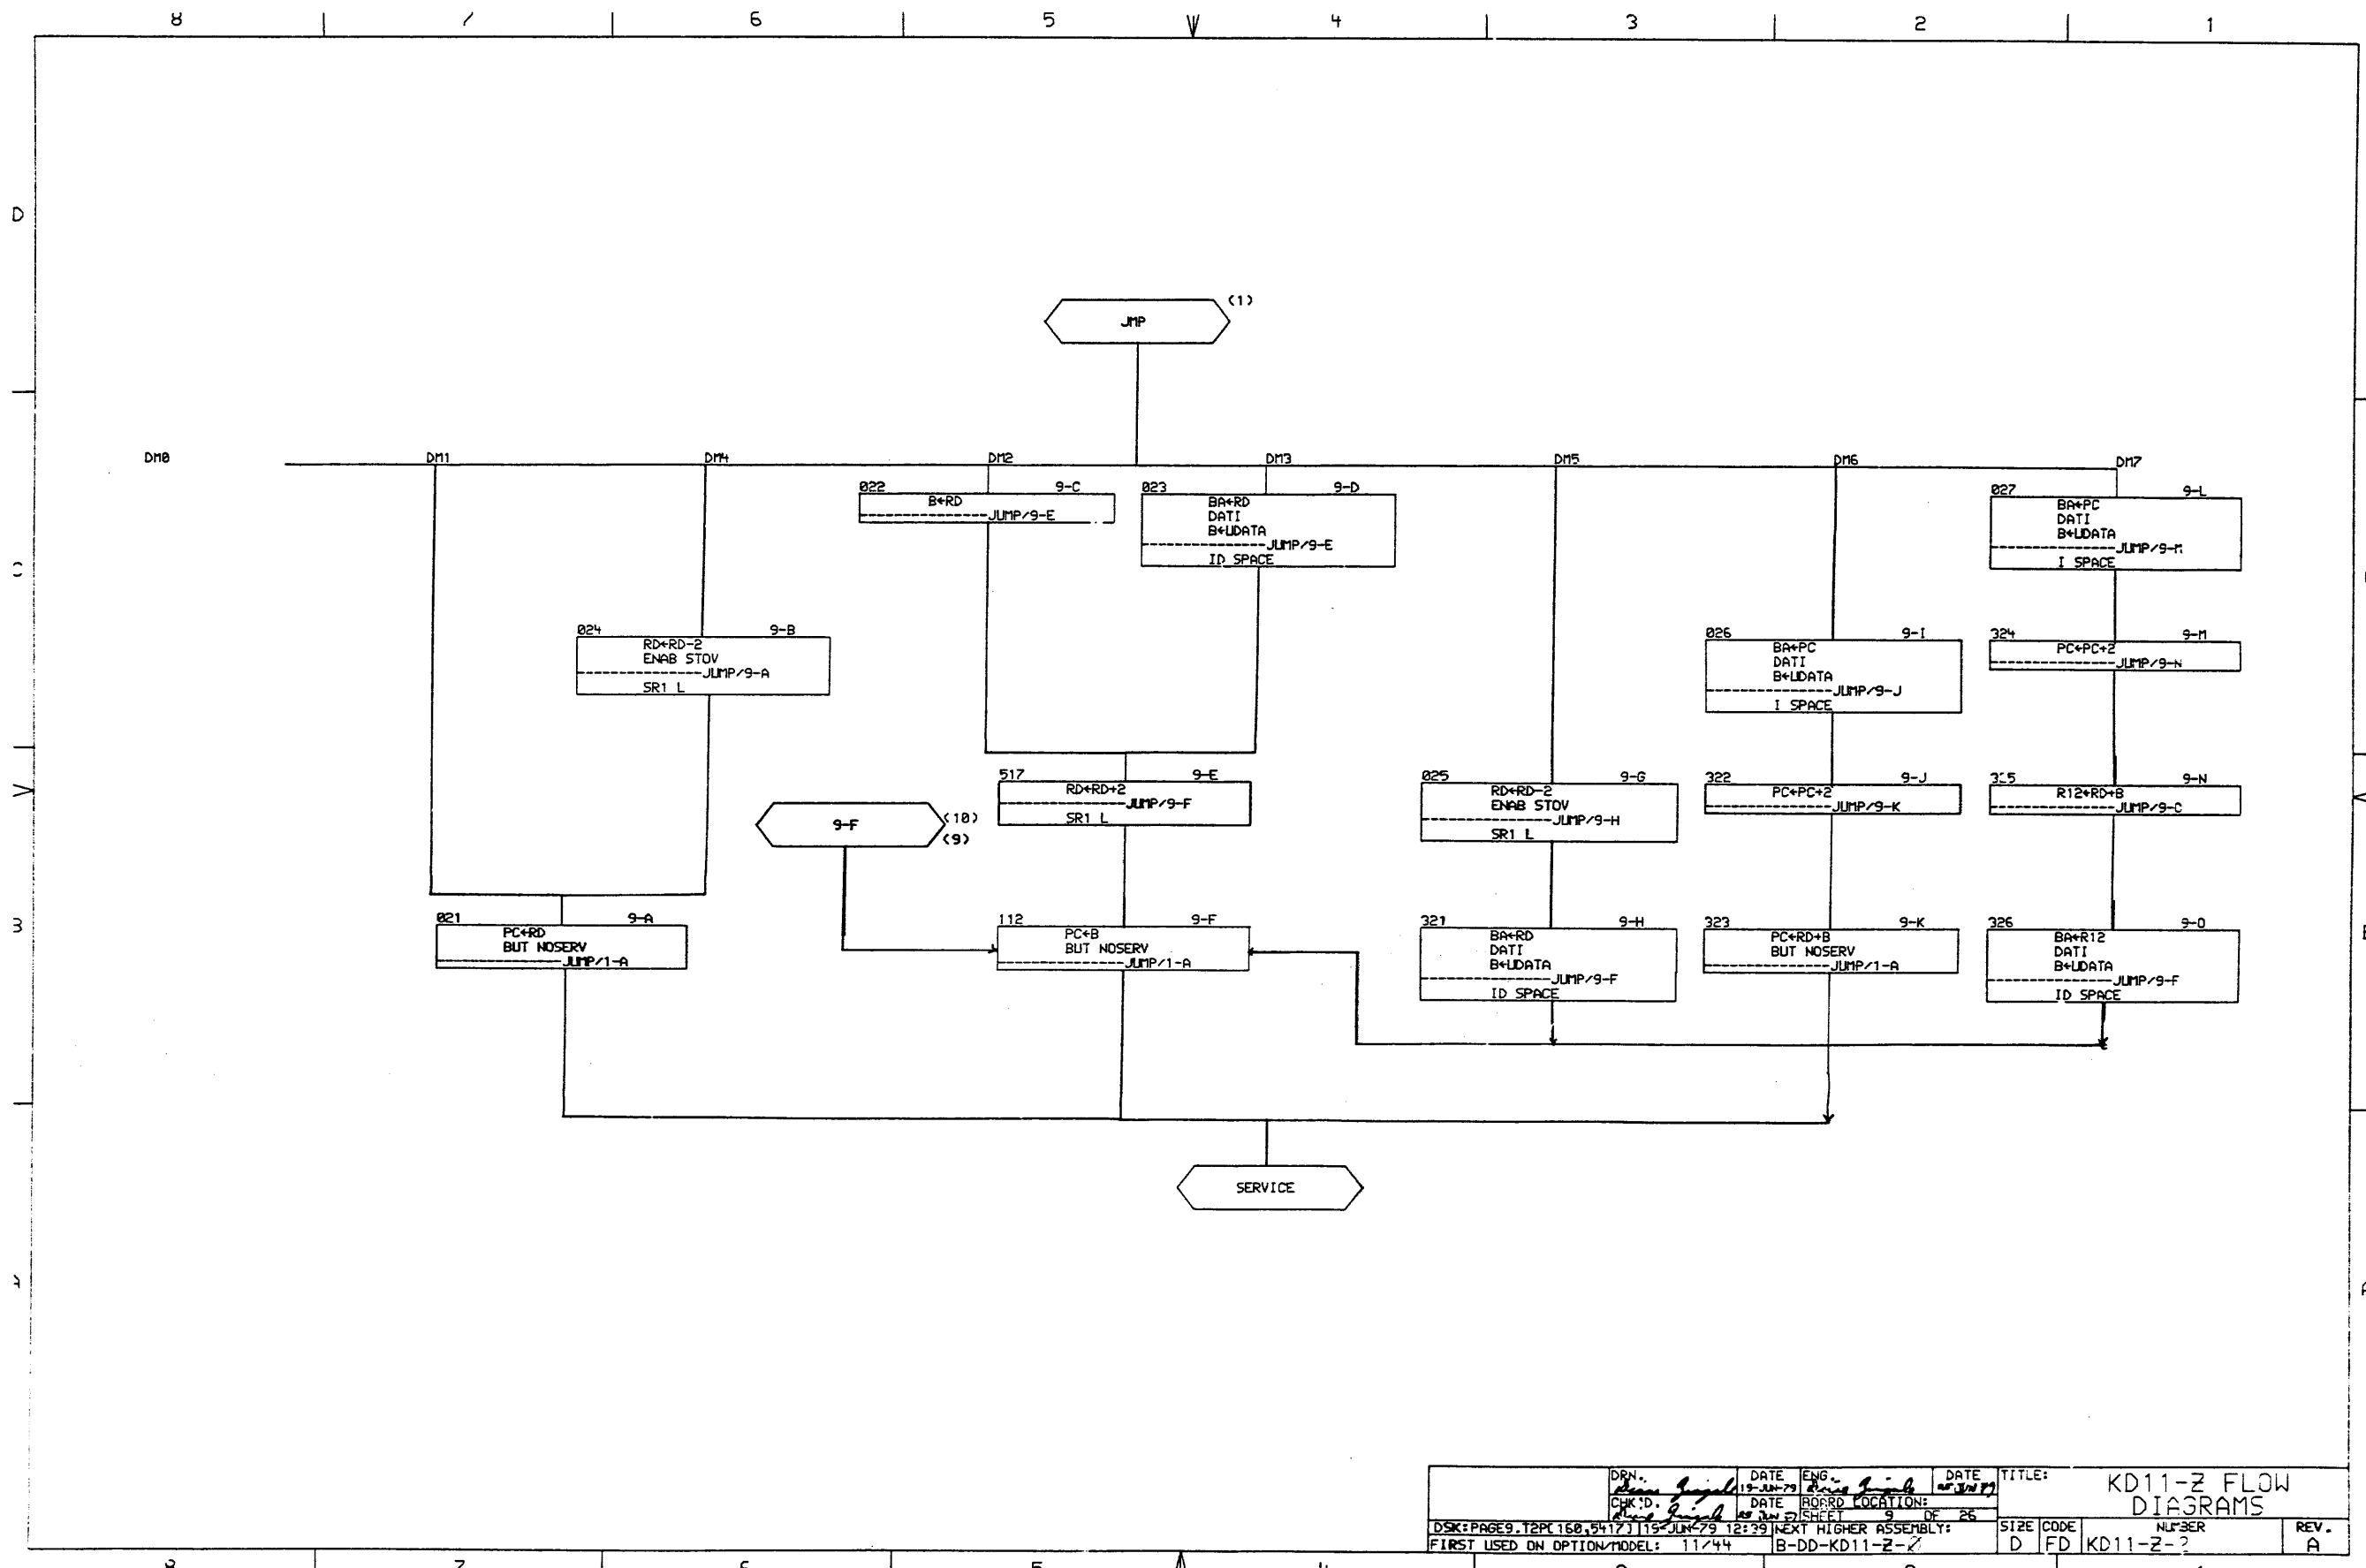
8 7 6 5 4 3 2 1

D

C

B

A

JMP (1)

DM0 DM1 DM4 DM2 DM3 DM5 DM6 DM7

022 9-C
B←RD
JUMP/9-E

023 9-D
BA←RD
DATI
B←UDATA
JUMP/9-E
ID SPACE

027 9-L
BA←PC
DATI
B←UDATA
JUMP/9-M
I SPACE

024 9-B
RD←RD-2
ENAB STOV
JUMP/9-A
SR1 L

026 9-I
BA←PC
DATI
B←UDATA
JUMP/9-J
I SPACE

324 9-M
PC←PC+2
JUMP/9-N

517 9-E
RD←RD+2
JUMP/9-F
SR1 L

9-F (10) (9)

025 9-G
RD←RD-2
ENAB STOV
JUMP/9-H
SR1 L

322 9-J
PC←PC+2
JUMP/9-K

325 9-N
R12←RD+B
JUMP/9-O

021 9-A
PC←RD
BUT NOSERV
JUMP/1-A

112 9-F
PC←B
BUT NOSERV
JUMP/1-A

321 9-H
BA←RD
DATI
B←UDATA
JUMP/9-F
ID SPACE

323 9-K
PC←RD+B
BUT NOSERV
JUMP/1-A

326 9-O
BA←R12
DATI
B←UDATA
JUMP/9-F
ID SPACE

SERVICE

DRN. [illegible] DATE 19-JUN-79 ENG. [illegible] DATE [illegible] TITLE: KD11-Z FLOW DIAGRAMS
CHK'D. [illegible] DATE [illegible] BOARD LOCATION:
SHEET 9 OF 26
DSK:PAGE9.T2P[160,5417] 19-JUN-79 12:39 NEXT HIGHER ASSEMBLY: B-DD-KD11-Z-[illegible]
FIRST USED ON OPTION/MODEL: 11/44
SIZE D CODE FD NUMBER KD11-Z-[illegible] REV. A

8 7 6 5 4 3 2 1